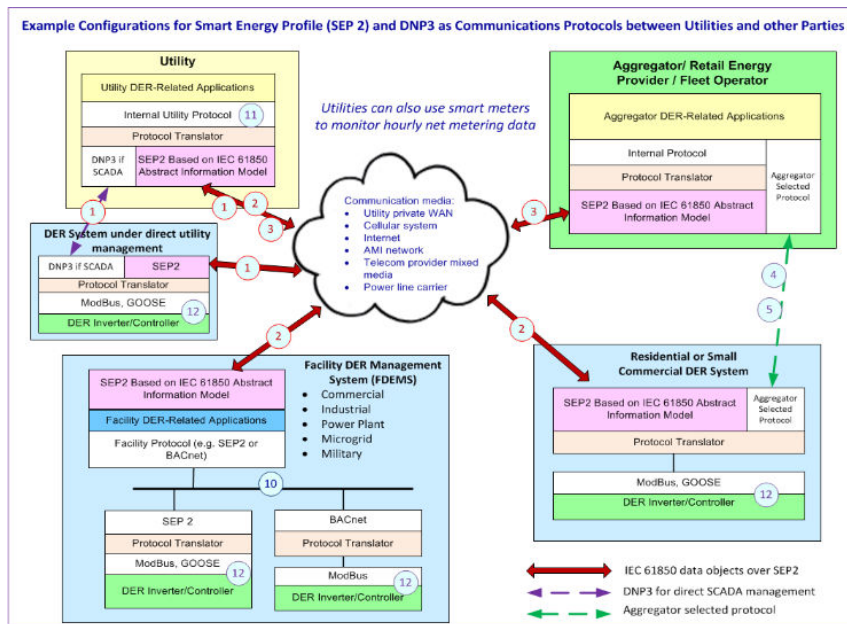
Example Configurations for Smart Energy Profile (SEP 2) and DNP3 as Communications Protocols between Utilities and other Parties

Utility

Utility DER-Related Applications

Internal Utility Protocol 11

Protocol Translator

DNP3 if SCADA

SEP2 Based on IEC 61850 Abstract Information Model

Utilities can also use smart meters to monitor hourly net metering data

Aggregator/ Retail Energy Provider / Fleet Operator

Aggregator DER-Related Applications

Internal Protocol

Protocol Translator

SEP2 Based on IEC 61850 Abstract Information Model

Aggregator Selected Protocol

Communication media:
• Utility private WAN
• Cellular system
• Internet
• AMI network
• Telecom provider mixed media
• Power line carrier

1

2

3

1

3

DER System under direct utility management

DNP3 if SCADA

SEP2

Protocol Translator

ModBus, GOOSE 12

DER Inverter/Controller

1

4

5

2

2

Facility DER Management System (FDEMS)
• Commercial
• Industrial
• Power Plant
• Microgrid
• Military

SEP2 Based on IEC 61850 Abstract Information Model

Facility DER-Related Applications

Facility Protocol (e.g. SEP2 or BACnet)

10

SEP 2

Protocol Translator

ModBus, GOOSE 12

DER Inverter/Controller

BACnet

Protocol Translator

ModBus 12

DER Inverter/Controller

Residential or Small Commercial DER System

SEP2 Based on IEC 61850 Abstract Information Model

Aggregator Selected Protocol

Protocol Translator

ModBus, GOOSE

DER Inverter/Controller 12

IEC 61850 data objects over SEP2

DNP3 for direct SCADA management

Aggregator selected protocol